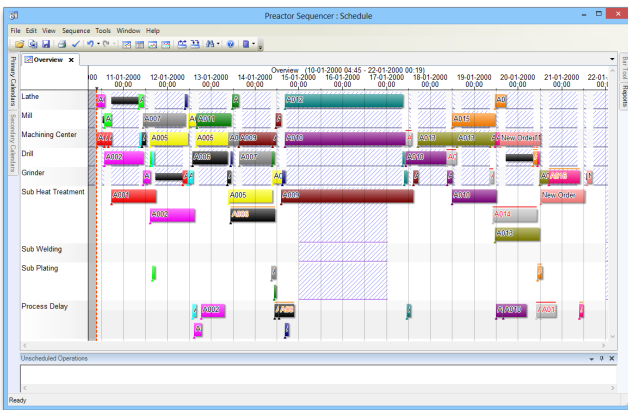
Preactor Sequencer : Schedule

File Edit View Sequence Tools Window Help

Overview

Overview (10-01-2000 04:45 - 22-01-2000 00:19)

| | 00 | 11-01-2000 00:00 | 12-01-2000 00:00 | 13-01-2000 00:00 | 14-01-2000 00:00 | 15-01-2000 00:00 | 16-01-2000 00:00 | 17-01-2000 00:00 | 18-01-2000 00:00 | 19-01-2000 00:00 | 20-01-2000 00:00 | 21-01-2000 00:00 | 22-01- 00:0 |
|---|---|---|---|---|---|---|---|---|---|---|---|---|---|

Lathe: A, A, A012, A0
Mill: A, A007, A, A011, A015
Machining Center: A, A005, A0, A009, A010, A013, A01, A, New Order
Drill: A002, A006, A007, A010, A1
Grinder: A, A, A, A, A, A018
Sub Heat Treatment: A001, A005, A009, A010, New Order, A003, A008, A014, A01
Sub Welding
Sub Plating
Process Delay: A, A002, A, A010, A01, A

Primary Calendars
Secondary Calendars
Bar Tool
Reports

Unscheduled Operations

Ready